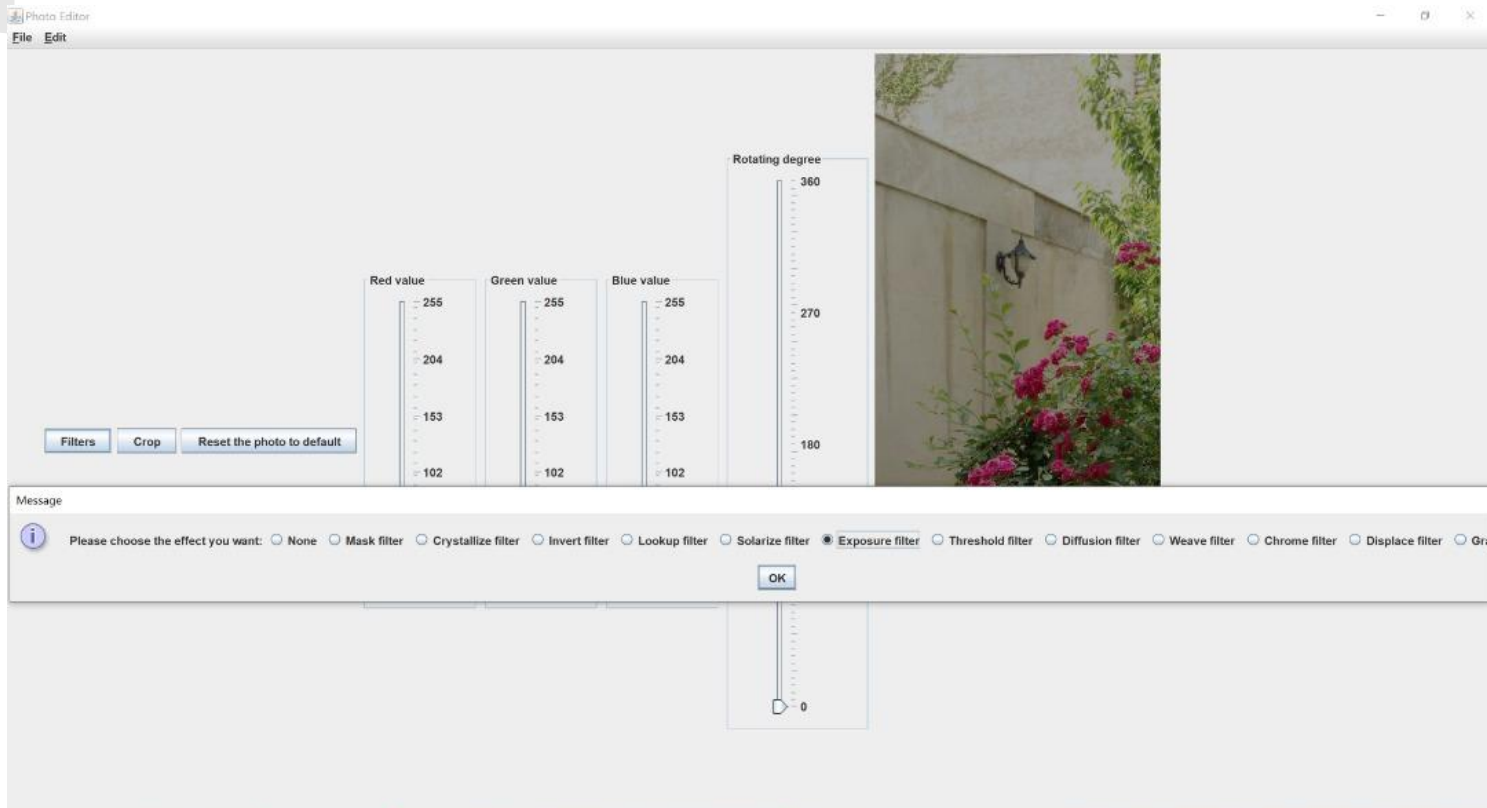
Photo Editor

File Edit

Rotating degree
360
270
180
0

Red value
255
204
153
102

Green value
255
204
153
102

Blue value
255
204
153
102

Filters Crop Reset the photo to default

Message

Please choose the effect you want: None Mask filter Crystallize filter Invert filter Lookup filter Solarize filter Exposure filter Threshold filter Diffusion filter Weave filter Chrome filter Displace filter Gr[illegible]

OK